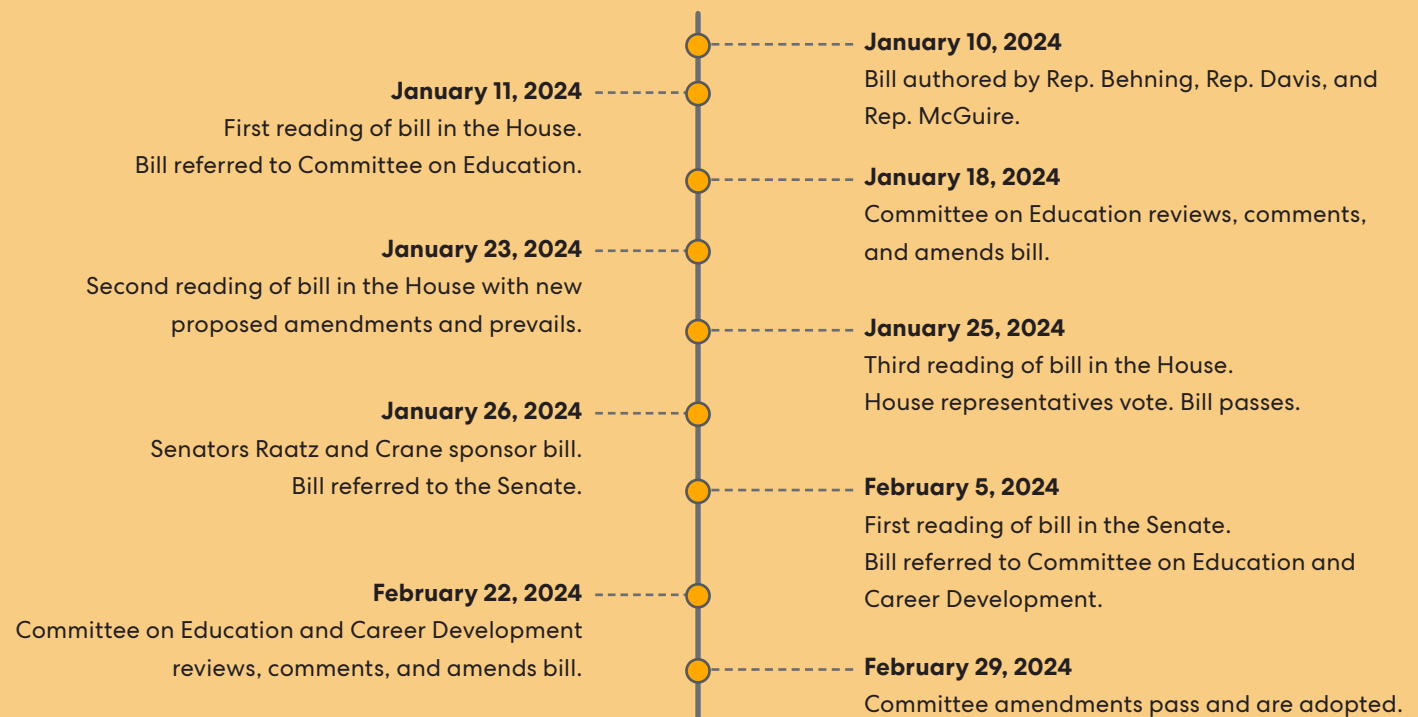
January 10, 2024
Bill authored by Rep. Behning, Rep. Davis, and Rep. McGuire.

January 11, 2024
First reading of bill in the House.
Bill referred to Committee on Education.

January 18, 2024
Committee on Education reviews, comments, and amends bill.

January 23, 2024
Second reading of bill in the House with new proposed amendments and prevails.

January 25, 2024
Third reading of bill in the House.
House representatives vote. Bill passes.

January 26, 2024
Senators Raatz and Crane sponsor bill.
Bill referred to the Senate.

February 5, 2024
First reading of bill in the Senate.
Bill referred to Committee on Education and Career Development.

February 22, 2024
Committee on Education and Career Development reviews, comments, and amends bill.

February 29, 2024
Committee amendments pass and are adopted.